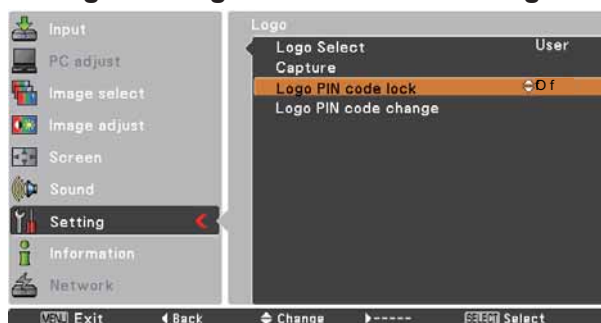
Input
PC adjust
Image select
Image adjust
Screen
Sound
Setting
Information
Network

Logo
Logo Select User
Capture
Logo PIN code lock Off
Logo PIN code change

MENU Exit ◀Back ◆Change ▶----- SELECT Select